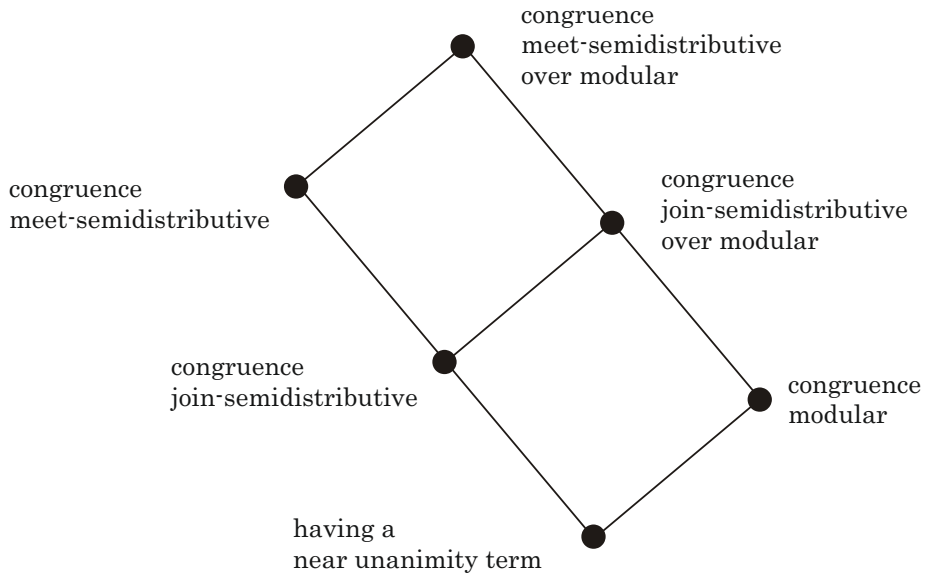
congruence
meet-semidistributive
over modular

congruence
meet-semidistributive

congruence
join-semidistributive
over modular

congruence
join-semidistributive

congruence
modular

having a
near unanimity term